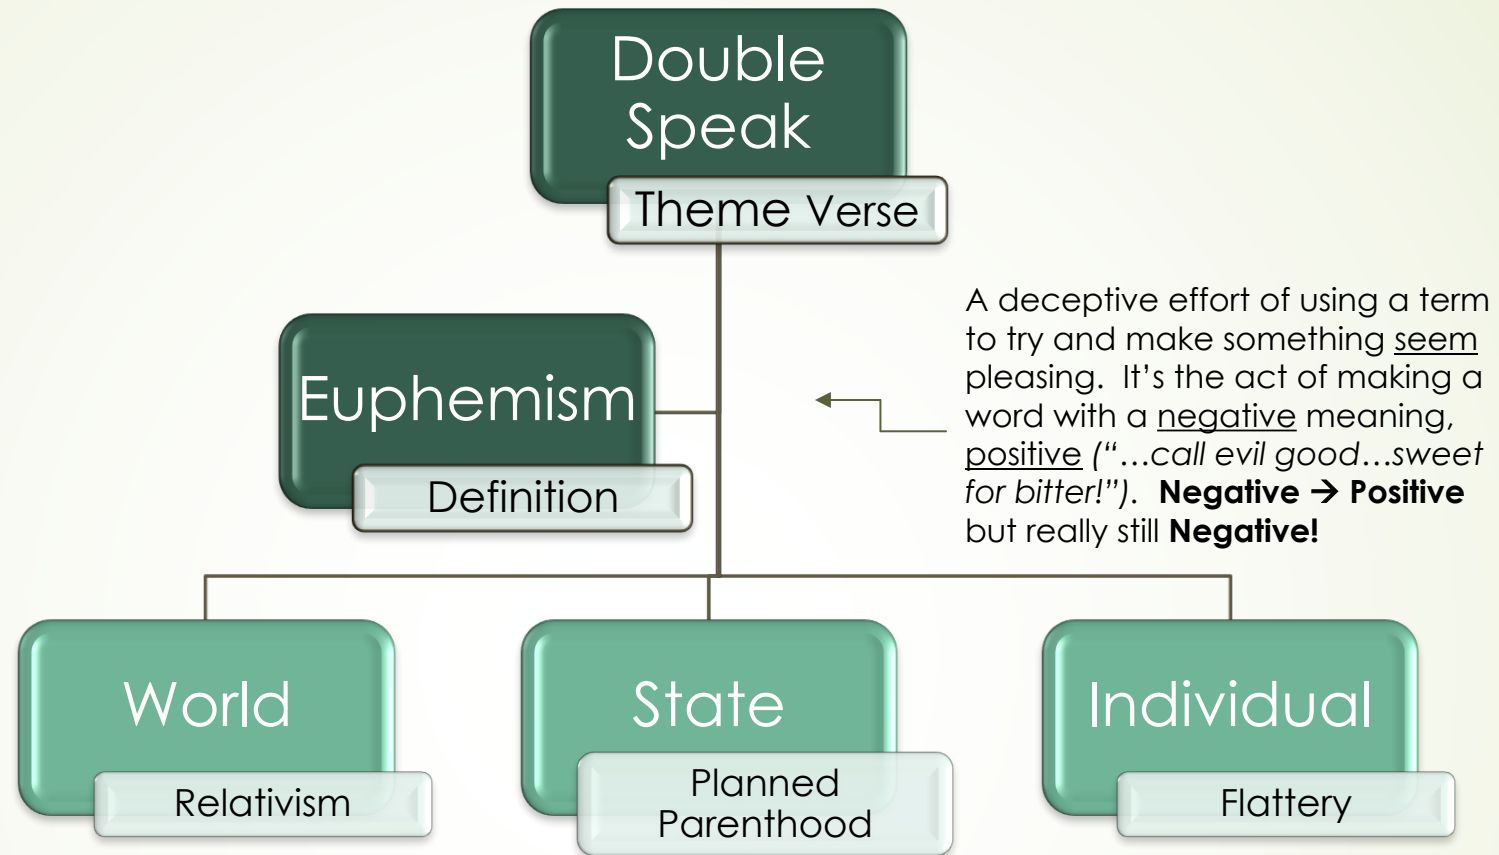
Double Speak

Theme Verse

Euphemism

Definition

A deceptive effort of using a term to try and make something seem pleasing. It's the act of making a word with a negative meaning, positive ("…call evil good…sweet for bitter!"). **Negative → Positive** but really still **Negative!**

World

Relativism

State

Planned Parenthood

Individual

Flattery